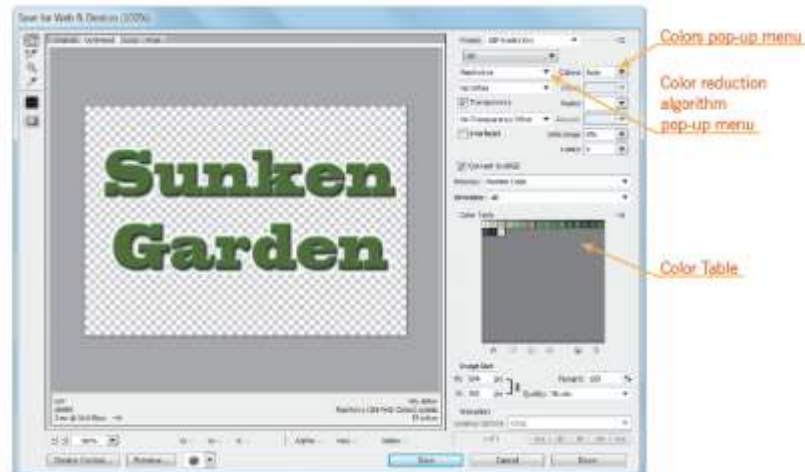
Save for Web & Devices (100%)

Original Optimized 2-Up 4-Up

Sunken Garden

Colors pop-up menu

Color reduction algorithm pop-up menu

Color Table

Preset: GIF

GIF

Colors:

Transparency

Interlaced

Convert to sRGB

Color Table

Image Size

Animation

Device Central... Preview...

Save Cancel Done